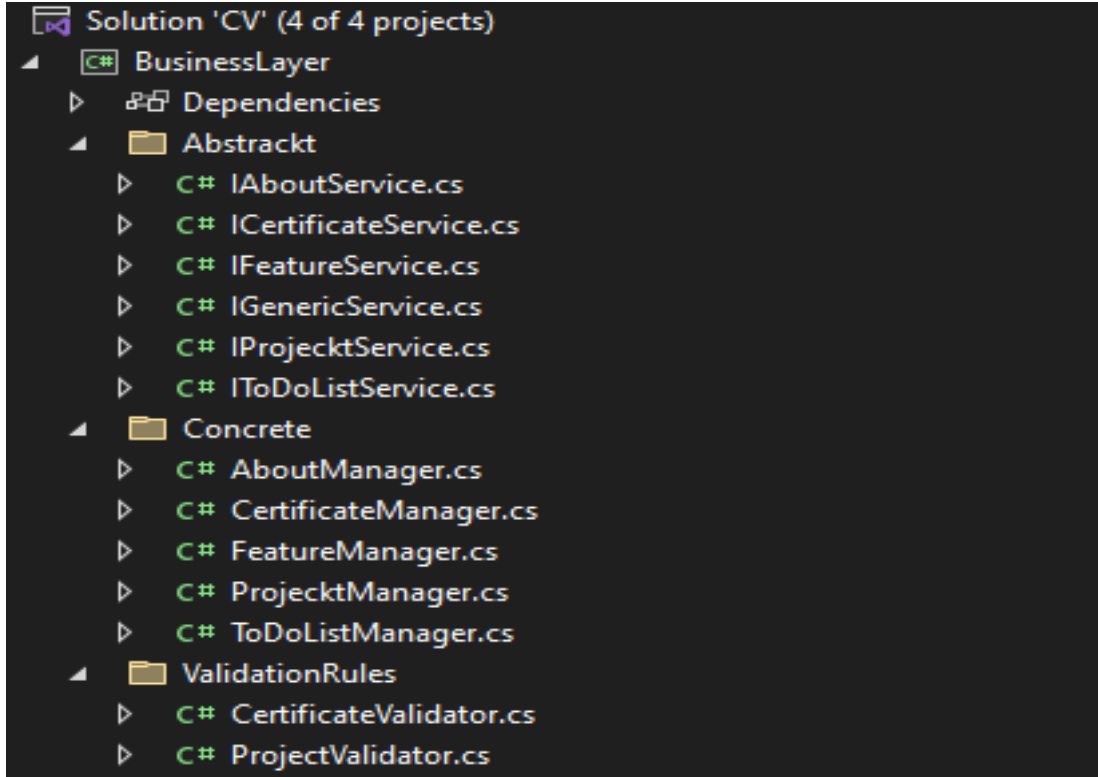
Solution 'CV' (4 of 4 projects)
C# BusinessLayer
Dependencies
Abstrackt
C# IAboutService.cs
C# ICertificateService.cs
C# IFeatureService.cs
C# IGenericService.cs
C# IProjecktService.cs
C# IToDoListService.cs
Concrete
C# AboutManager.cs
C# CertificateManager.cs
C# FeatureManager.cs
C# ProjecktManager.cs
C# ToDoListManager.cs
ValidationRules
C# CertificateValidator.cs
C# ProjectValidator.cs